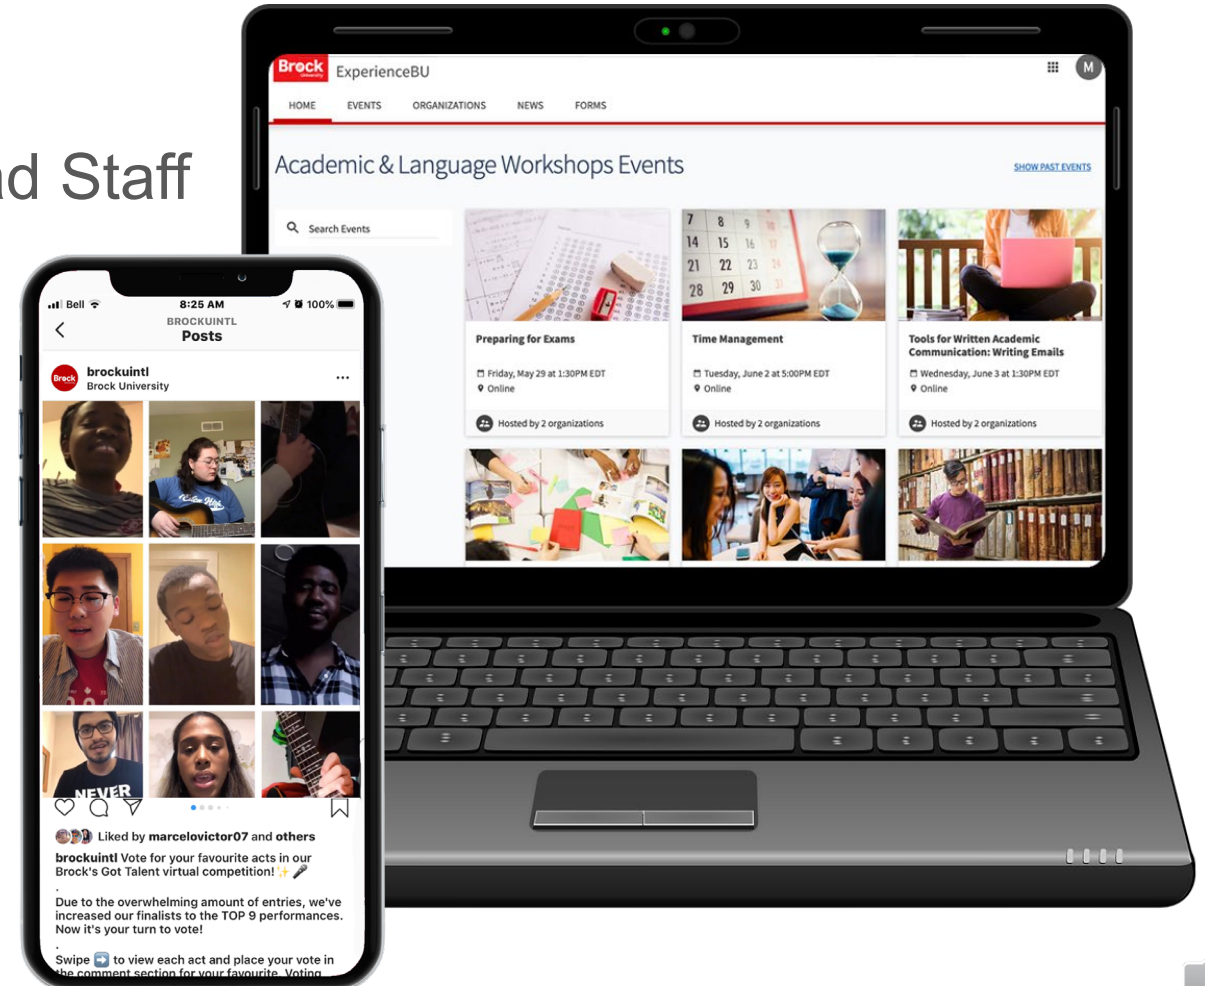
nd Staff

Brock University ExperienceBU

M

HOME EVENTS ORGANIZATIONS NEWS FORMS

Academic & Language Workshops Events

SHOW PAST EVENTS

Search Events

7 8 9 10
14 15 16 17
21 22 23 24
28 29 30 31

Preparing for Exams
Friday, May 29 at 1:30PM EDT
Online
Hosted by 2 organizations

Time Management
Tuesday, June 2 at 5:00PM EDT
Online
Hosted by 2 organizations

Tools for Written Academic Communication: Writing Emails
Wednesday, June 3 at 1:30PM EDT
Online
Hosted by 2 organizations

Bell 8:25 AM 100%
BROCKUINTL
Posts

brockuintl
Brock University

NEVER

Liked by marcelovictor07 and others

brockuintl Vote for your favourite acts in our Brock's Got Talent virtual competition! ✨🎤

.

Due to the overwhelming amount of entries, we've increased our finalists to the TOP 9 performances. Now it's your turn to vote!

.

Swipe ➡️ to view each act and place your vote in the comment section for your favourite. Voting